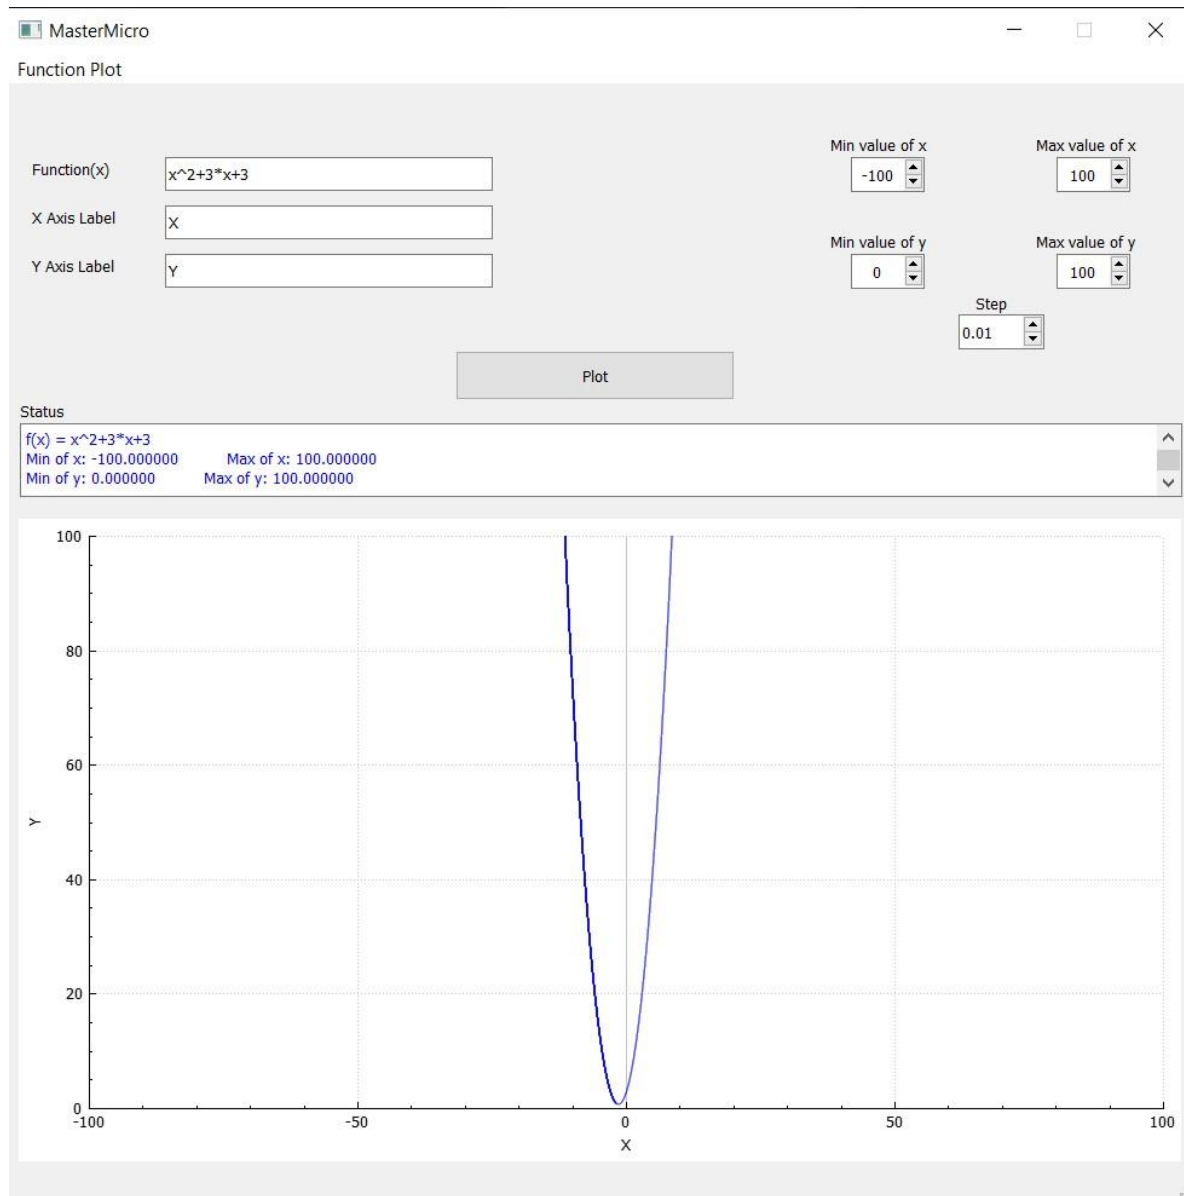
MasterMicro

Function Plot

Function(x) x^2+3*x+3

X Axis Label X

Y Axis Label Y

Min value of x -100

Max value of x 100

Min value of y 0

Max value of y 100

Step 0.01

Plot

Status

f(x) = x^2+3*x+3
Min of x: -100.000000 Max of x: 100.000000
Min of y: 0.000000 Max of y: 100.000000

100
80
60
40
20
0
Y
-100 -50 0 50 100
X